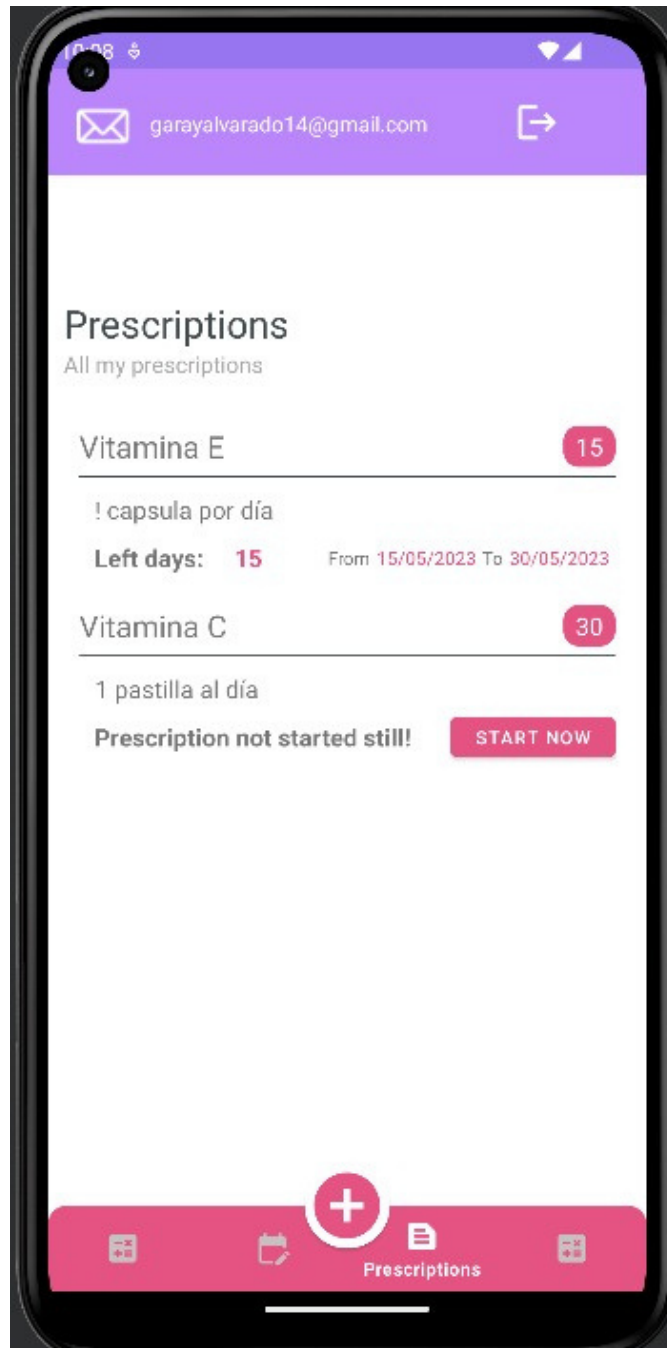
10:08

garayalvarado14@gmail.com

Prescriptions
All my prescriptions

Vitamina E
15
! capsula por día
Left days: 15
From 15/05/2023 To 30/05/2023

Vitamina C
30
1 pastilla al día
Prescription not started still!
START NOW

Prescriptions